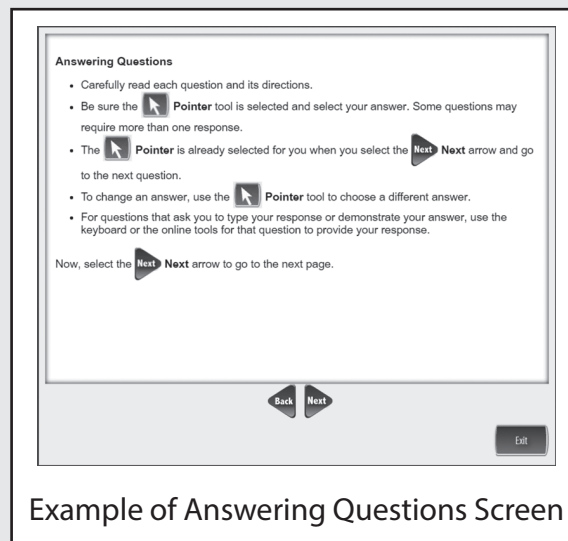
**Answering Questions**

- Carefully read each question and its directions.
- Be sure the **Pointer** tool is selected and select your answer. Some questions may require more than one response.
- The **Pointer** is already selected for you when you select the Next **Next** arrow and go to the next question.
- To change an answer, use the **Pointer** tool to choose a different answer.
- For questions that ask you to type your response or demonstrate your answer, use the keyboard or the online tools for that question to provide your response.

Now, select the Next **Next** arrow to go to the next page.

Back Next

Exit

Example of Answering Questions Screen